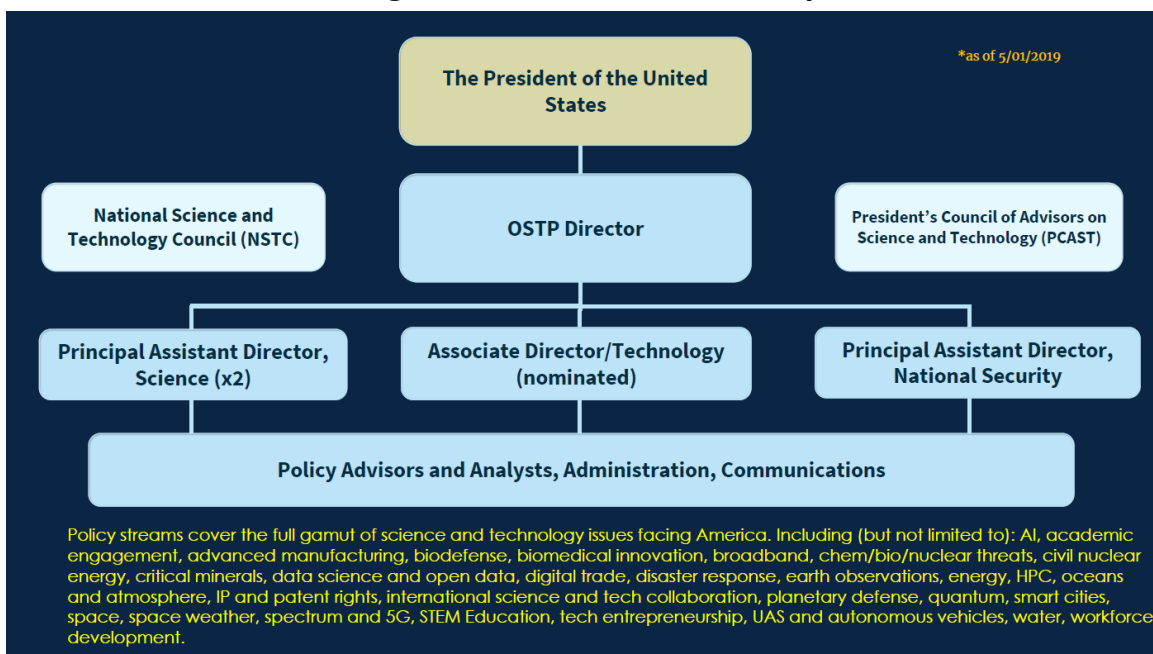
*as of 5/01/2019

The President of the United States

National Science and Technology Council (NSTC)

OSTP Director

President's Council of Advisors on Science and Technology (PCAST)

Principal Assistant Director, Science (x2)

Associate Director/Technology (nominated)

Principal Assistant Director, National Security

Policy Advisors and Analysts, Administration, Communications

Policy streams cover the full gamut of science and technology issues facing America. Including (but not limited to): AI, academic engagement, advanced manufacturing, biodefense, biomedical innovation, broadband, chem/bio/nuclear threats, civil nuclear energy, critical minerals, data science and open data, digital trade, disaster response, earth observations, energy, HPC, oceans and atmosphere, IP and patent rights, international science and tech collaboration, planetary defense, quantum, smart cities, space, space weather, spectrum and 5G, STEM Education, tech entrepreneurship, UAS and autonomous vehicles, water, workforce development.